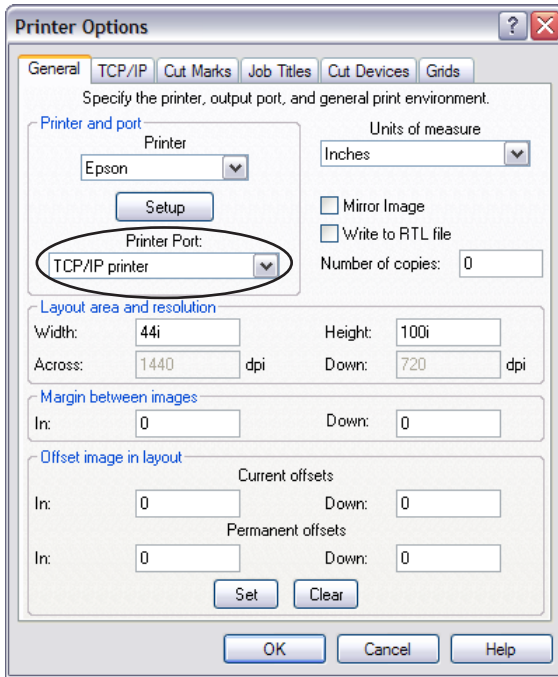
Printer Options

General | TCP/IP | Cut Marks | Job Titles | Cut Devices | Grids

Specify the printer, output port, and general print environment.

Printer and port

Printer

Epson

Setup

Printer Port:

TCP/IP printer

Units of measure

Inches

Mirror Image

Write to RTL file

Number of copies: 0

Layout area and resolution

Width: 44i

Height: 100i

Across: 1440 dpi

Down: 720 dpi

Margin between images

In: 0

Down: 0

Offset image in layout

Current offsets

In: 0

Down: 0

Permanent offsets

In: 0

Down: 0

Set

Clear

OK

Cancel

Help